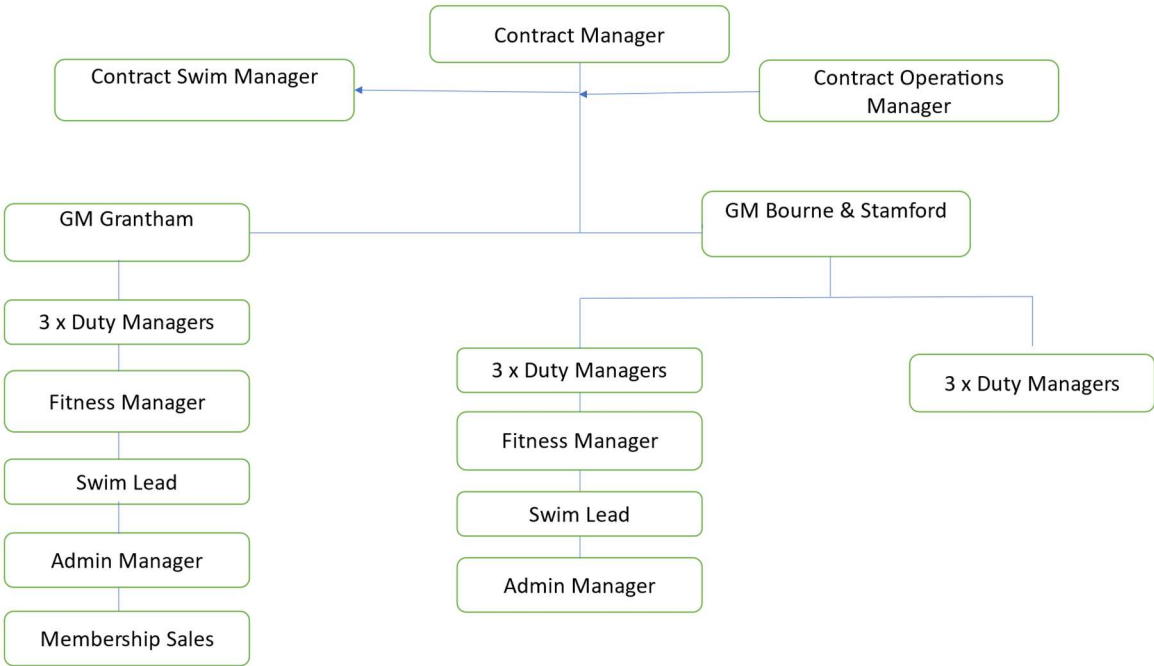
Contract Manager

Contract Swim Manager

Contract Operations Manager

GM Grantham

3 x Duty Managers

Fitness Manager

Swim Lead

Admin Manager

Membership Sales

GM Bourne & Stamford

3 x Duty Managers

Fitness Manager

Swim Lead

Admin Manager

3 x Duty Managers